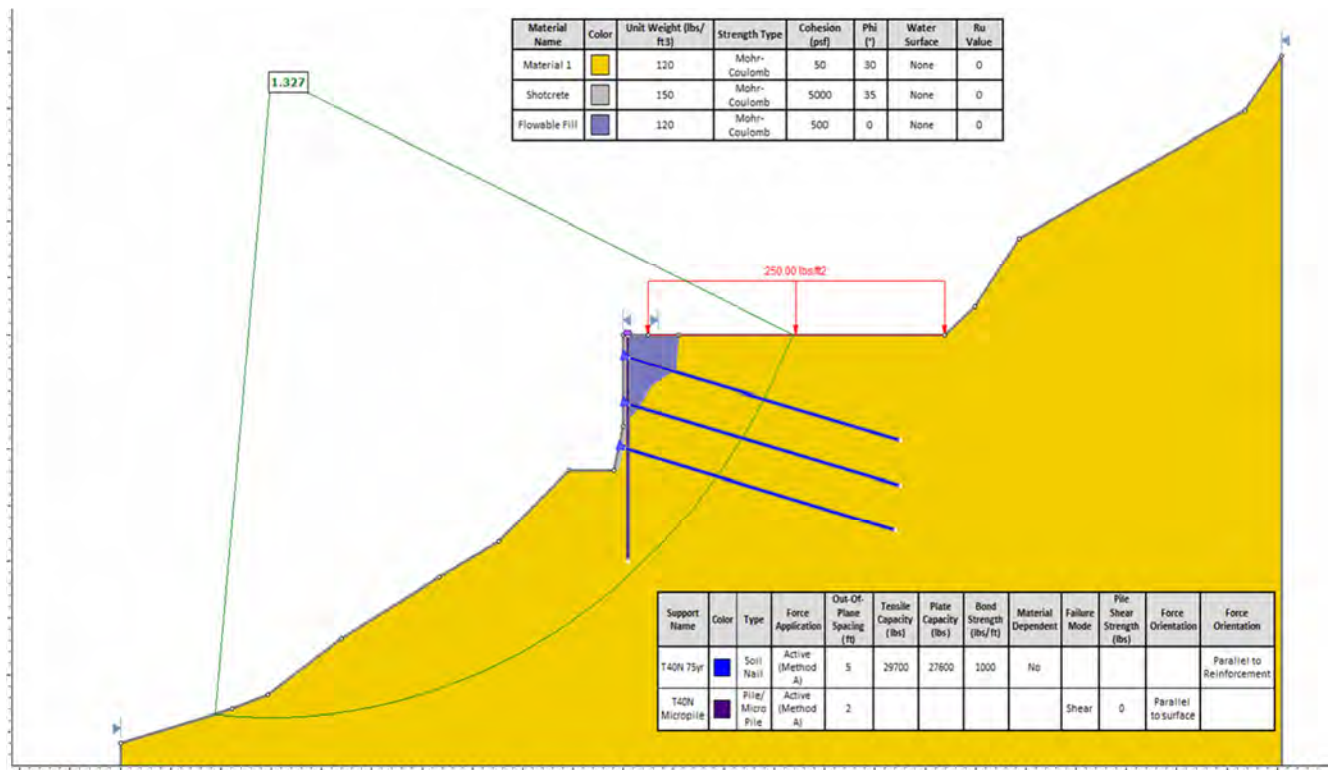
| Material Name | Color | Unit Weight (lbs/ft3) | Strength Type | Cohesion (psf) | Phi (°) | Water Surface | Ru Value |
|---|---|---|---|---|---|---|---|
| Material 1 | | 120 | Mohr-Coulomb | 50 | 30 | None | 0 |
| Shotcrete | | 150 | Mohr-Coulomb | 5000 | 35 | None | 0 |
| Flowable Fill | | 120 | Mohr-Coulomb | 500 | 0 | None | 0 |

1.327

250.00 lbs/ft2

| Support Name | Color | Type | Force Application | Out-Of-Plane Spacing (ft) | Tensile Capacity (lbs) | Plate Capacity (lbs) | Bond Strength (lbs/ft) | Material Dependent | Failure Mode | Pile Shear Strength (lbs) | Force Orientation | Force Orientation |
|---|---|---|---|---|---|---|---|---|---|---|---|---|
| T40N 75yr | | Soil Nail | Active (Method A) | 5 | 29700 | 27600 | 1000 | No | | | | Parallel to Reinforcement |
| T40N Micropile | | Pile/ Micro Pile | Active (Method A) | 2 | | | | | Shear | 0 | Parallel to surface | |